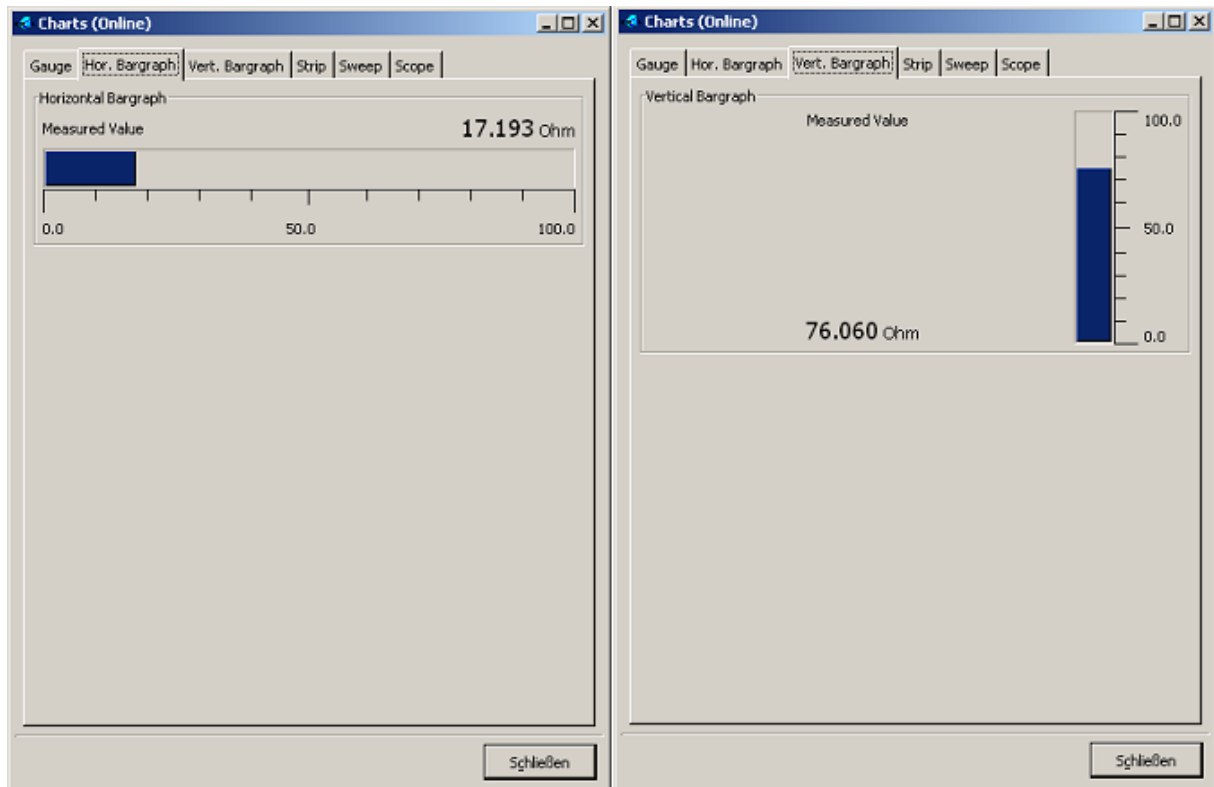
Charts (Online)

Gauge | Hor. Bargraph | Vert. Bargraph | Strip | Sweep | Scope

Horizontal Bargraph

Measured Value

17.193 Ohm

0.0

50.0

100.0

Schließen

Charts (Online)

Gauge | Hor. Bargraph | Vert. Bargraph | Strip | Sweep | Scope

Vertical Bargraph

Measured Value

100.0

50.0

0.0

76.060 Ohm

Schließen